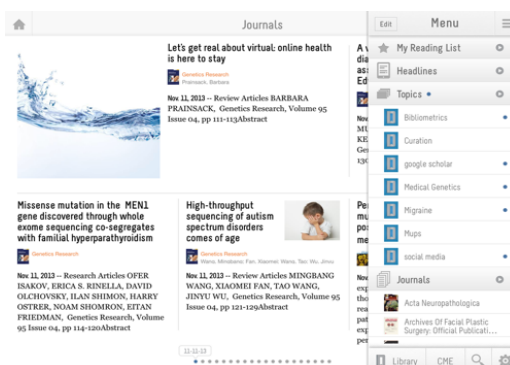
Journals

Let's get real about virtual: online health is here to stay

Genetics Research
Prainsack, Barbara

Nov 11, 2013 -- Review Articles BARBARA PRAINSACK, Genetics Research, Volume 95 Issue 04, pp 111-113Abstract

A v
dia
as
Ed

Nov
MU
KE
Ge
13

Missense mutation in the MEN1 gene discovered through whole exome sequencing co-segregates with familial hyperparathyroidism

Genetics Research

Nov 11, 2013 -- Research Articles OFER ISAKOV, ERICA S. RINELLA, DAVID OLCHOVSKY, ILAN SHIMON, HARRY OSTRER, NOAM SHOMRON, EITAN FRIEDMAN, Genetics Research, Volume 95 Issue 04, pp 114-120Abstract

High-throughput sequencing of autism spectrum disorders comes of age

Genetics Research
Wang, Mingbang; Fan, Xiaomei; Wang, Tao; Wu, Jinyu

Nov 11, 2013 -- Review Articles MINGBANG WANG, XIAOMEI FAN, TAO WANG, JINYU WU, Genetics Research, Volume 95 Issue 04, pp 121-129Abstract

Per
mu
po
me

Nov
exp
ha
rea
pat
exp
Ge

11-11-13

Edit
Menu
My Reading List
Headlines
Topics
Bibliometrics
Curation
google scholar
Medical Genetics
Migraine
Mups
social media
Journals
Acta Neuropathologica
Archives Of Facial Plastic Surgery: Official Publicati...
Library
CME